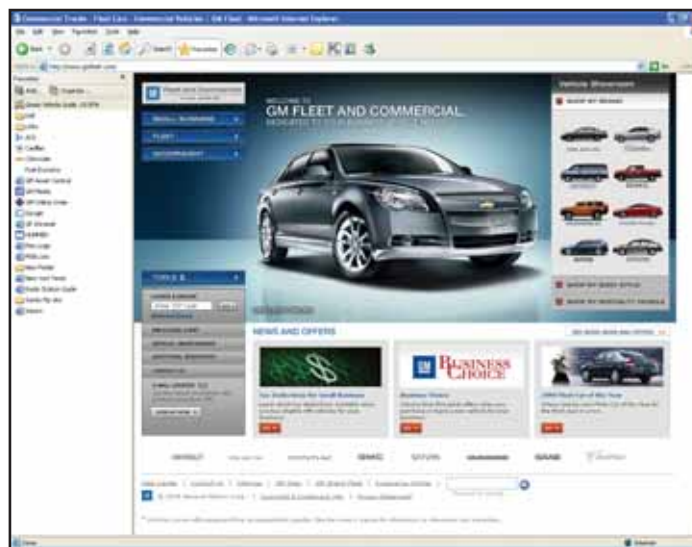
Commercial Trucks · Fleet Cars · Commercial Vehicles · GM Fleet - Microsoft Internet Explorer

File Edit View Favorites Tools Help

Back Search Favorites

Address http://www.gmfleet.com

Favorites

Add... Organize...

Vehicle Showroom

SHOP BY BRAND

WELCOME TO
GM FLEET AND COMMERCIAL.

SMALL BUSINESS

FLEET

GOVERNMENT

SHOP BY BODY STYLE

SHOP BY SPECIALTY VEHICLE

TOOLS &

NEWS AND OFFERS

BUSINESS CHOICE

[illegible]

© 2008 General Motors Corp. | Copyright & Trademark Info | Privacy Statement

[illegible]

Done

Internet